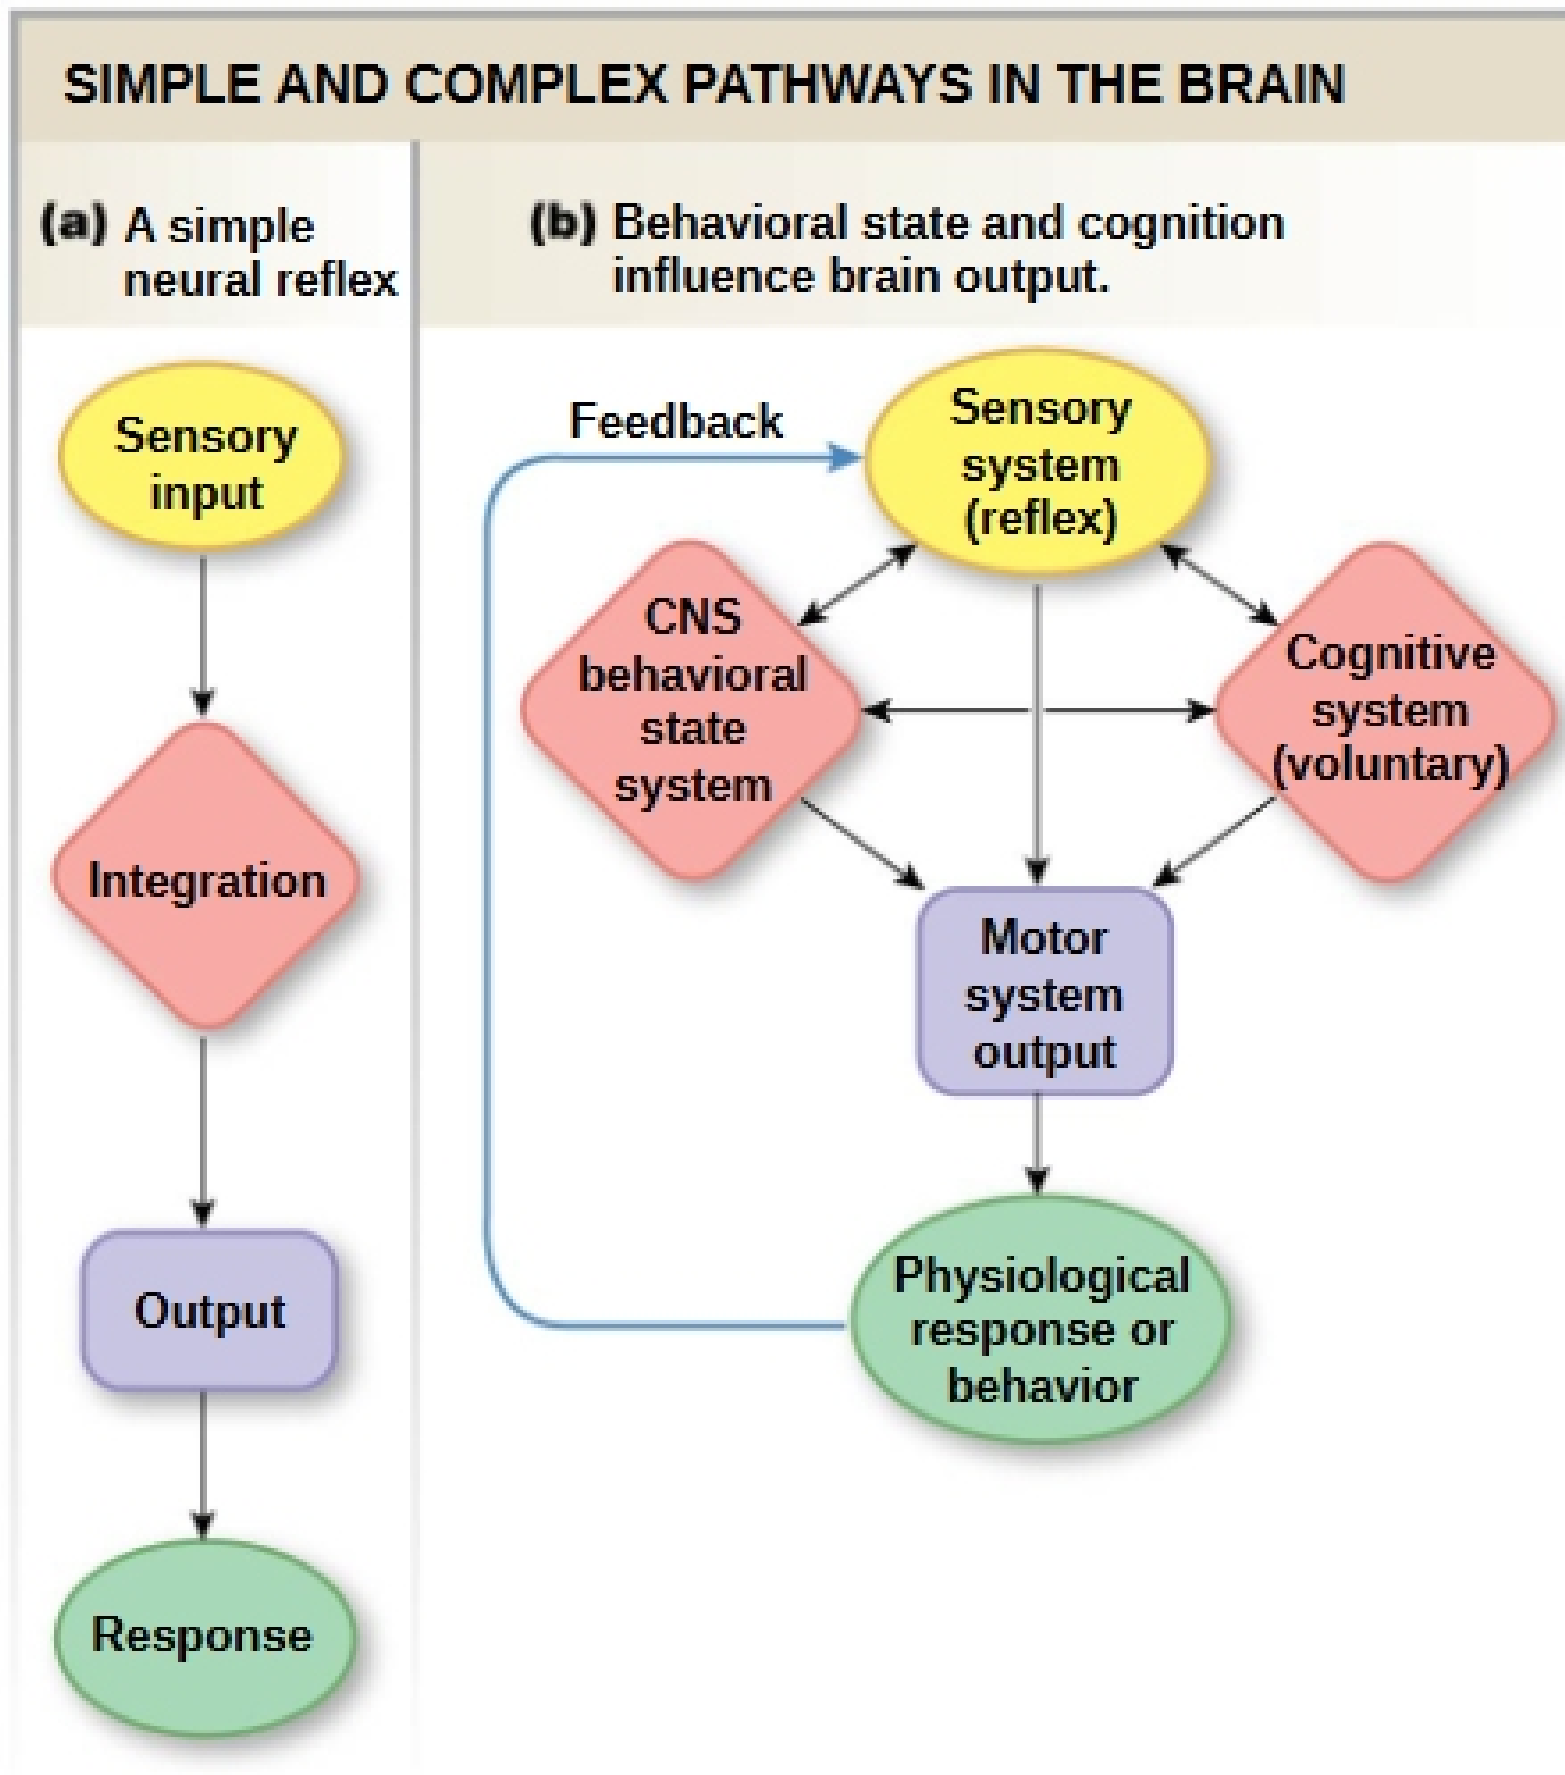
SIMPLE AND COMPLEX PATHWAYS IN THE BRAIN

(a) A simple neural reflex

Sensory input

Integration

Output

Response

(b) Behavioral state and cognition influence brain output.

Feedback

Sensory system (reflex)

CNS behavioral state system

Cognitive system (voluntary)

Motor system output

Physiological response or behavior